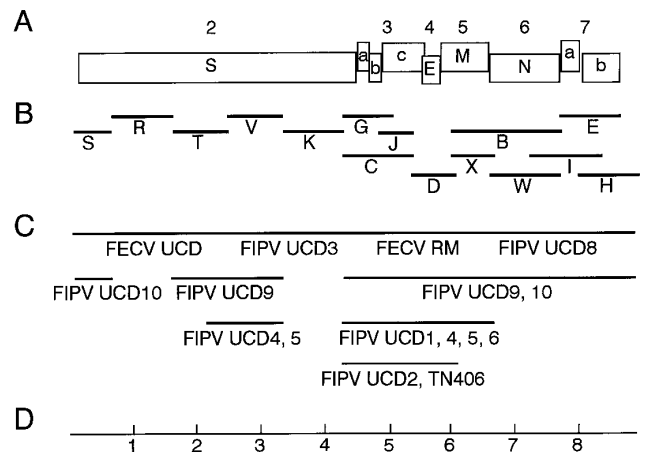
A

2 3 4 5 6 7

S a b c E M N a b

B

S R T V K G J C D X B W E I H

C

FECV UCD FIPV UCD3 FECV RM FIPV UCD8

FIPV UCD10 FIPV UCD9 FIPV UCD9, 10

FIPV UCD4, 5 FIPV UCD1, 4, 5, 6

FIPV UCD2, TN406

D

1 2 3 4 5 6 7 8